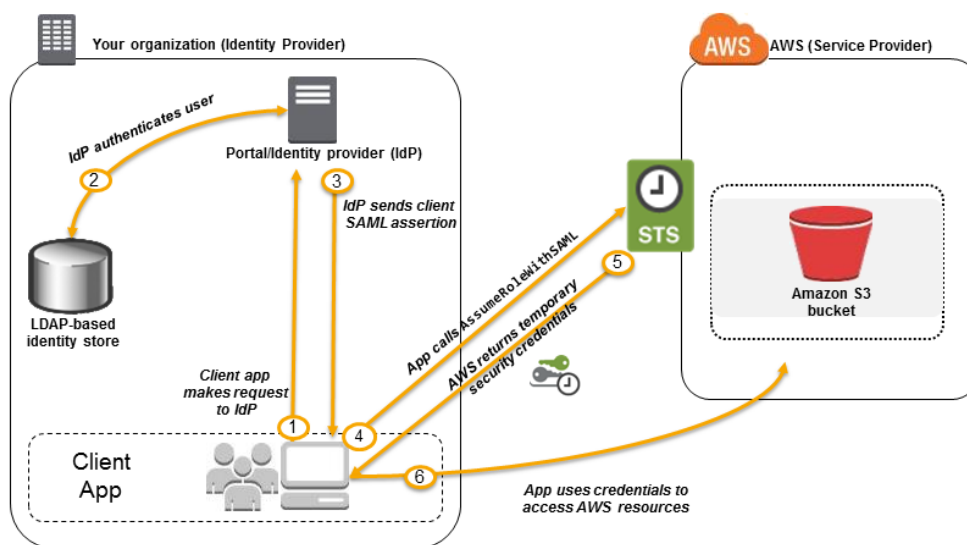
Your organization (Identity Provider)

AWS AWS (Service Provider)

IdP authenticates user

Portal/Identity provider (IdP)

2

3

IdP sends client SAML assertion

STS

LDAP-based identity store

App calls AssumeRoleWithSAML

5

AWS returns temporary security credentials

Amazon S3 bucket

Client app makes request to IdP

1

4

Client App

6

App uses credentials to access AWS resources